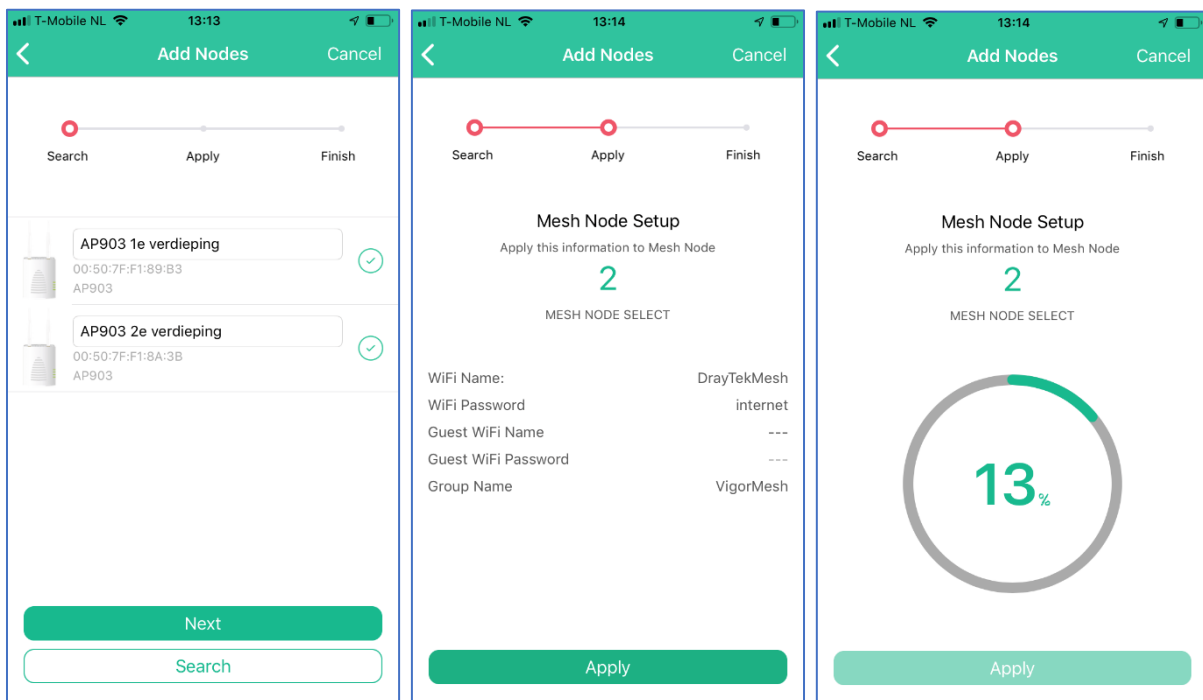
T-Mobile NL 13:13

Add Nodes Cancel

Search Apply Finish

AP903 1e verdieping
00:50:7F:F1:89:B3
AP903

AP903 2e verdieping
00:50:7F:F1:8A:3B
AP903

Next

Search

T-Mobile NL 13:14

Add Nodes Cancel

Search Apply Finish

Mesh Node Setup
Apply this information to Mesh Node
2
MESH NODE SELECT

| | |
|---|---|
| WiFi Name: | DrayTekMesh |
| WiFi Password | internet |
| Guest WiFi Name | --- |
| Guest WiFi Password | --- |
| Group Name | VigorMesh |

Apply

T-Mobile NL 13:14

Add Nodes Cancel

Search Apply Finish

Mesh Node Setup
Apply this information to Mesh Node
2
MESH NODE SELECT

13%

Apply